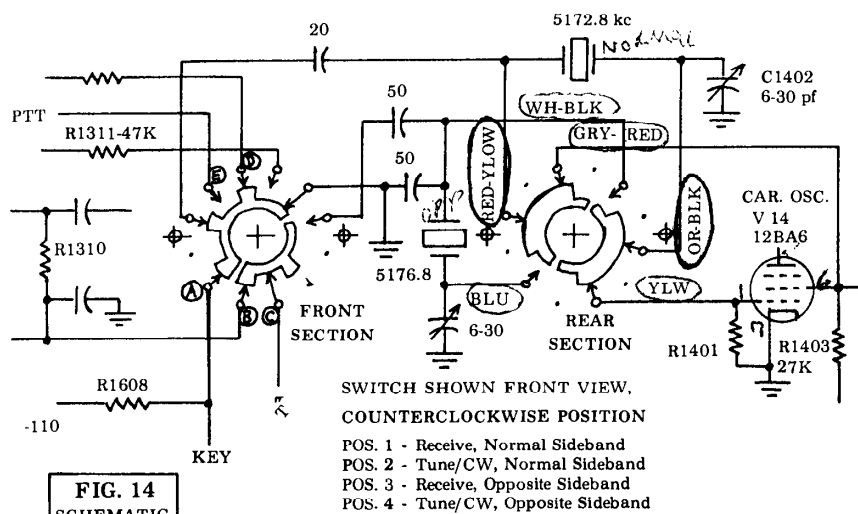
20

5172.8 kc

NORMAL

C1402
6-30 pf

PTT

R1311-47K

50

WH-BLK

GRY-RED

50

RED-YLOW

OR-BLK

CAR. OSC.
V 14
12BA6

R1310

E

D

A

B

C

5176.8

FRONT SECTION

BLU

6-30

YLW

REAR SECTION

6

7

R1401

R1403
27K

R1608

-110

KEY

SWITCH SHOWN FRONT VIEW,

COUNTERCLOCKWISE POSITION

POS. 1 - Receive, Normal Sideband
POS. 2 - Tune/CW, Normal Sideband
POS. 3 - Receive, Opposite Sideband
POS. 4 - Tune/CW, Opposite Sideband

FIG. 14
SCHEMATIC